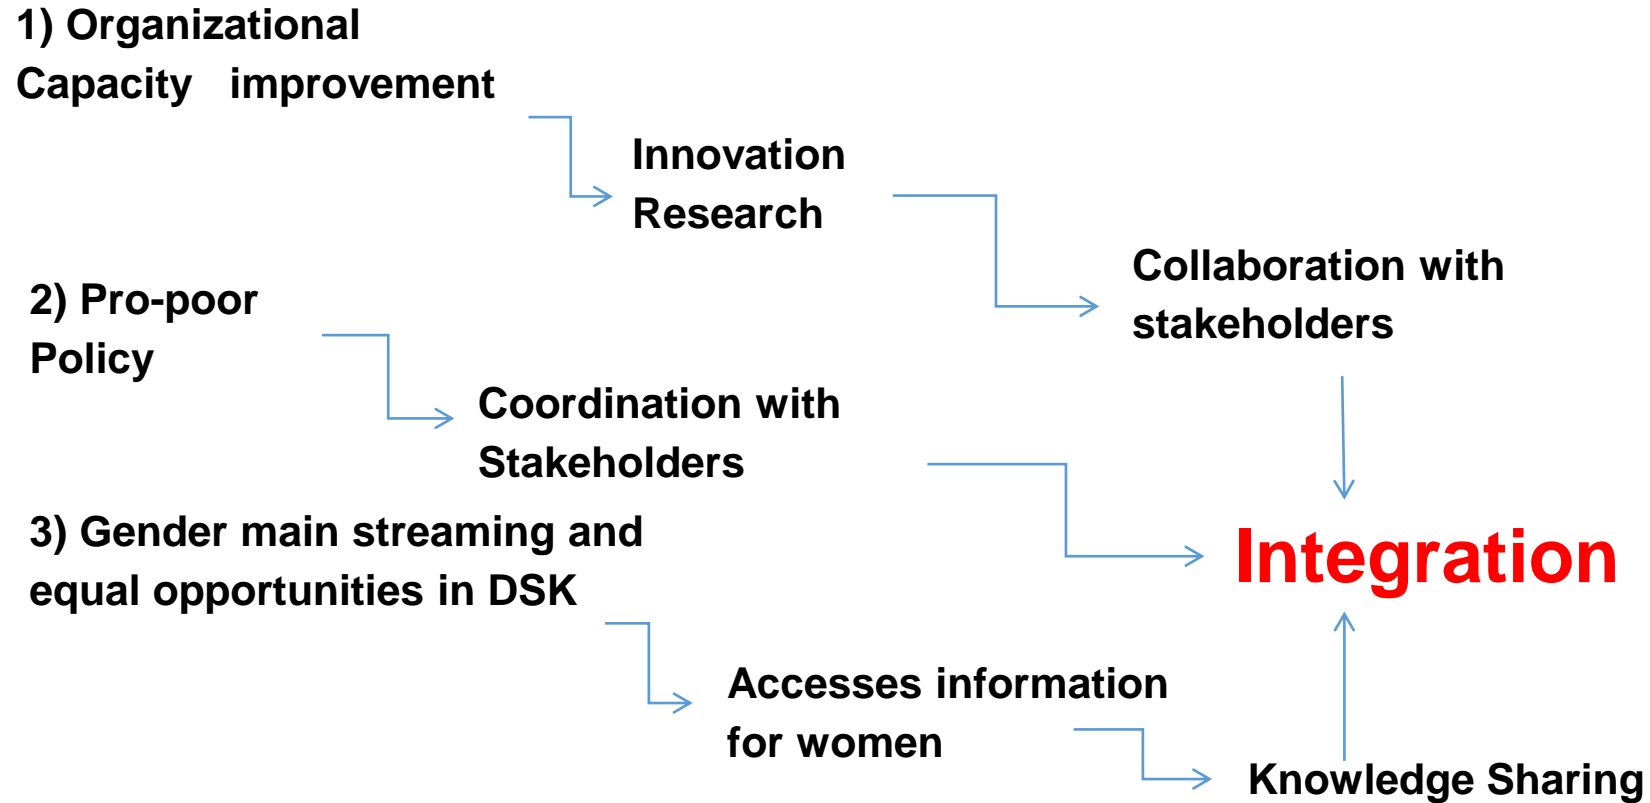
1) Organizational Capacity improvement

Innovation Research

Collaboration with stakeholders

2) Pro-poor Policy

Coordination with Stakeholders

3) Gender main streaming and equal opportunities in DSK

Integration

Accesses information for women

Knowledge Sharing